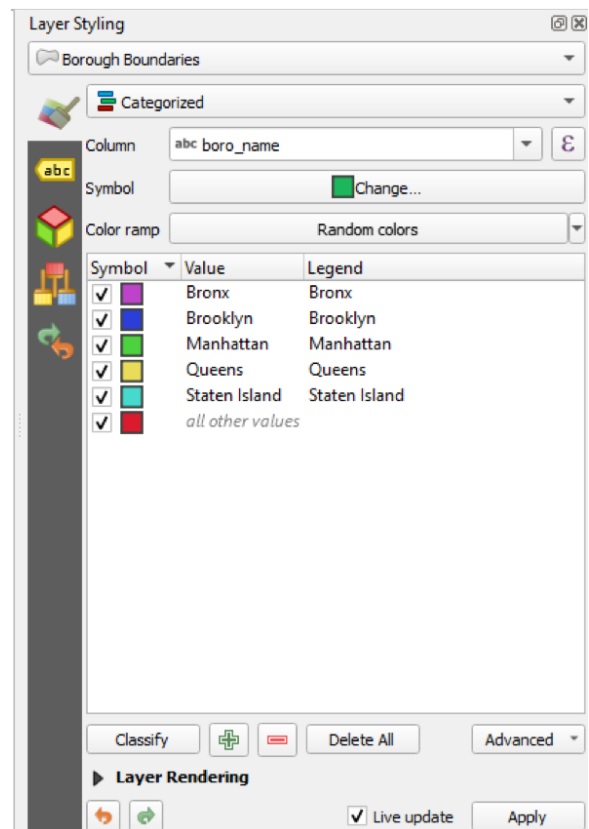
Layer Styling

Borough Boundaries

Categorized

abc

Column abc boro_name

Symbol Change...

Color ramp Random colors

| Symbol | Value | Legend |
|---|---|---|
| ✓ | Bronx | Bronx |
| ✓ | Brooklyn | Brooklyn |
| ✓ | Manhattan | Manhattan |
| ✓ | Queens | Queens |
| ✓ | Staten Island | Staten Island |
| ✓ | all other values | |

Classify Delete All Advanced

Layer Rendering

✓ Live update Apply